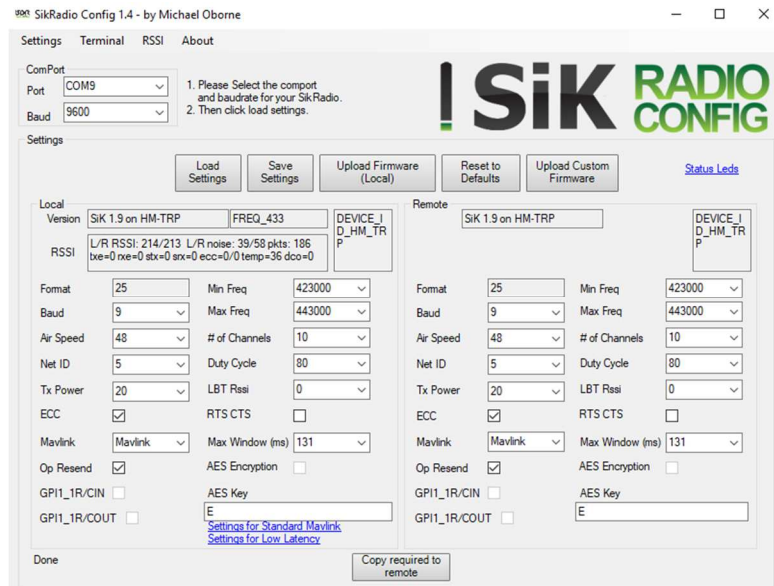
SikRadio Config 1.4 - by Michael Oborne

Settings Terminal RSSI About

ComPort
Port COM9
Baud 9600
1. Please Select the comport and baudrate for your SikRadio.
2. Then click load settings.

SiK RADIO CONFIG

Settings

Load Settings
Save Settings
Upload Firmware (Local)
Reset to Defaults
Upload Custom Firmware
Status Leds

Local
Version SiK 1.9 on HM-TRP FREQ_433 DEVICE_ID_HM_TRP
RSSI L/R RSSI: 214/213 L/R noise: 39/58 pkts: 186 txe=0 rxe=0 stx=0 srx=0 ecc=0/0 temp=36 dco=0

| | | | |
|---|---|---|---|
| Format | 25 | Min Freq | 423000 |
| Baud | 9 | Max Freq | 443000 |
| Air Speed | 48 | # of Channels | 10 |
| Net ID | 5 | Duty Cycle | 80 |
| Tx Power | 20 | LBT Rssi | 0 |
| ECC | ☑ | RTS CTS | ☐ |
| Mavlink | Mavlink | Max Window (ms) | 131 |
| Op Resend | ☑ | AES Encryption | ☐ |
| GPI1_1R/CIN | ☐ | AES Key | |
| GPI1_1R/COUT | ☐ | E | |

Settings for Standard Mavlink
Settings for Low Latency

Remote
SiK 1.9 on HM-TRP DEVICE_ID_HM_TRP

| | | | |
|---|---|---|---|
| Format | 25 | Min Freq | 423000 |
| Baud | 9 | Max Freq | 443000 |
| Air Speed | 48 | # of Channels | 10 |
| Net ID | 5 | Duty Cycle | 80 |
| Tx Power | 20 | LBT Rssi | 0 |
| ECC | ☑ | RTS CTS | ☐ |
| Mavlink | Mavlink | Max Window (ms) | 131 |
| Op Resend | ☑ | AES Encryption | ☐ |
| GPI1_1R/CIN | ☐ | AES Key | |
| GPI1_1R/COUT | ☐ | E | |

Done
Copy required to remote